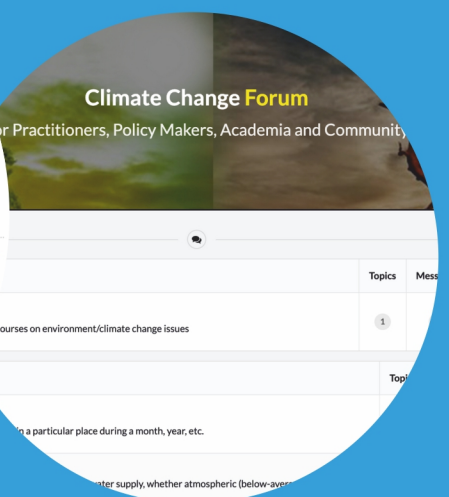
Climate Change Forum

r Practitioners, Policy Makers, Academia and Community

Topics

Mess

ourses on environment/climate change issues

1

Topi

in a particular place during a month, year, etc.

ater supply, whether atmospheric (below-avera